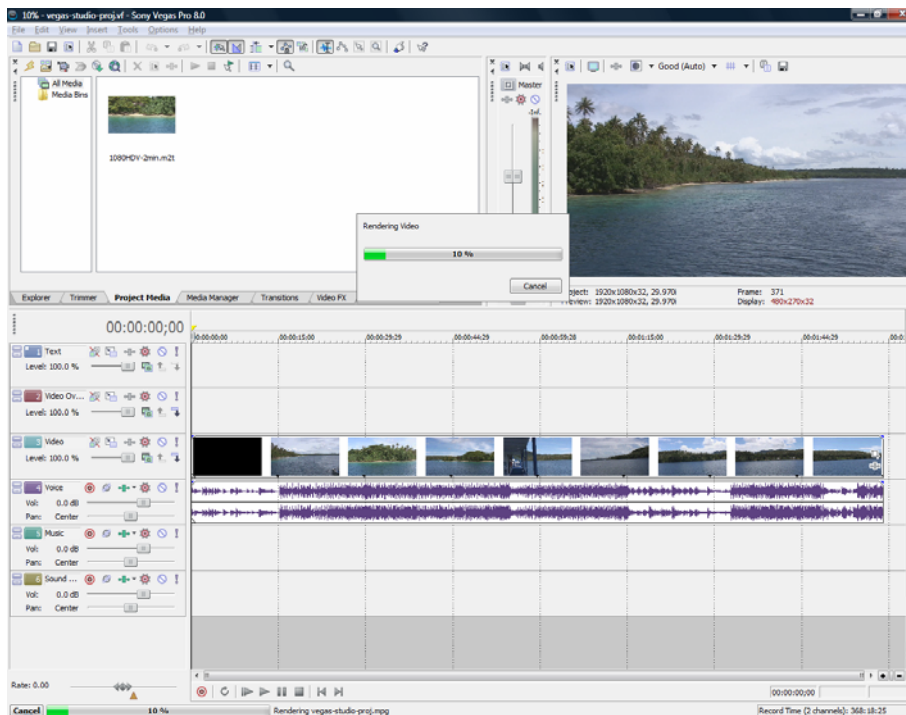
10% - vegas-studio-proj.vf - Sony Vegas Pro 8.0

File Edit View Insert Tools Options Help

All Media
Media Bins

1080HDV-2min.m2t

Master

Good (Auto)

Rendering Video

10 %

Cancel

Explorer Trimmer Project Media Media Manager Transitions Video FX

roject: 1920x1080x32, 29.970i
review: 1920x1080x32, 29.970i

Frame: 371
Display: 480x270x32

00:00:00;00

00:00:00;00 00:00:15;00 00:00:29;29 00:00:44;29 00:00:59;28 00:01:15;00 00:01:29;29 00:01:44;29 00:0

1 Text
Level: 100.0 %

2 Video Ov...
Level: 100.0 %

3 Video
Level: 100.0 %

4 Voice
Vol: 0.0 dB
Pan: Center

5 Music
Vol: 0.0 dB
Pan: Center

6 Sound ...
Vol: 0.0 dB
Pan: Center

Rate: 0.00

00:00:00;00

Cancel 10 % Rendering vegas-studio-proj.mpg

Record Time (2 channels): 368:18:25